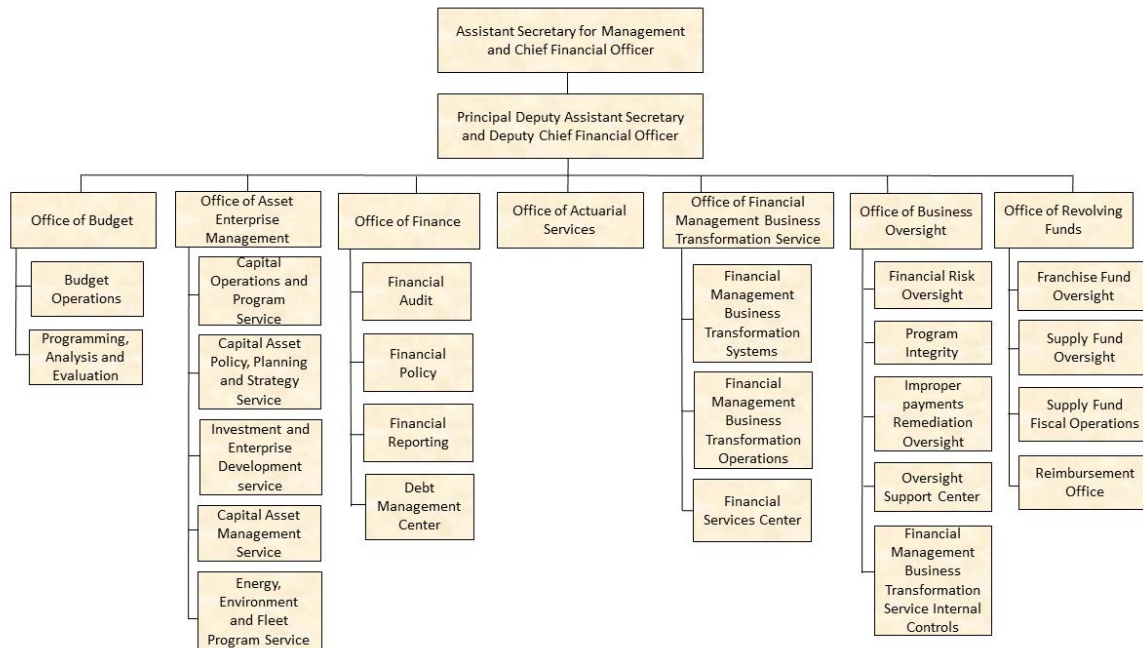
Assistant Secretary for Management and Chief Financial Officer

Principal Deputy Assistant Secretary and Deputy Chief Financial Officer

Office of Budget

Budget Operations

Programming, Analysis and Evaluation

Office of Asset Enterprise Management

Capital Operations and Program Service

Capital Asset Policy, Planning and Strategy Service

Investment and Enterprise Development service

Capital Asset Management Service

Energy, Environment and Fleet Program Service

Office of Finance

Financial Audit

Financial Policy

Financial Reporting

Debt Management Center

Office of Actuarial Services

Office of Financial Management Business Transformation Service

Financial Management Business Transformation Systems

Financial Management Business Transformation Operations

Financial Services Center

Office of Business Oversight

Financial Risk Oversight

Program Integrity

Improper payments Remediation Oversight

Oversight Support Center

Financial Management Business Transformation Service Internal Controls

Office of Revolving Funds

Franchise Fund Oversight

Supply Fund Oversight

Supply Fund Fiscal Operations

Reimbursement Office